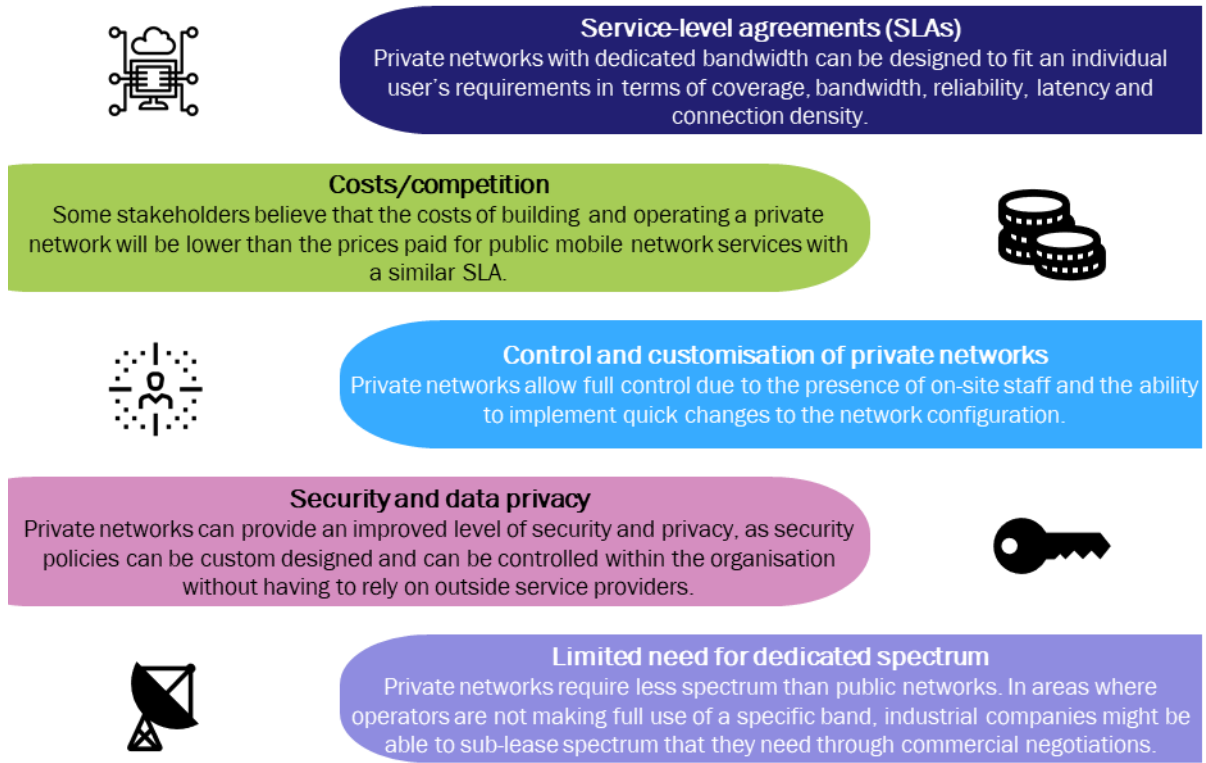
Service-level agreements (SLAs)
Private networks with dedicated bandwidth can be designed to fit an individual user's requirements in terms of coverage, bandwidth, reliability, latency and connection density.

Costs/competition
Some stakeholders believe that the costs of building and operating a private network will be lower than the prices paid for public mobile network services with a similar SLA.

Control and customisation of private networks
Private networks allow full control due to the presence of on-site staff and the ability to implement quick changes to the network configuration.

Security and data privacy
Private networks can provide an improved level of security and privacy, as security policies can be custom designed and can be controlled within the organisation without having to rely on outside service providers.

Limited need for dedicated spectrum
Private networks require less spectrum than public networks. In areas where operators are not making full use of a specific band, industrial companies might be able to sub-lease spectrum that they need through commercial negotiations.